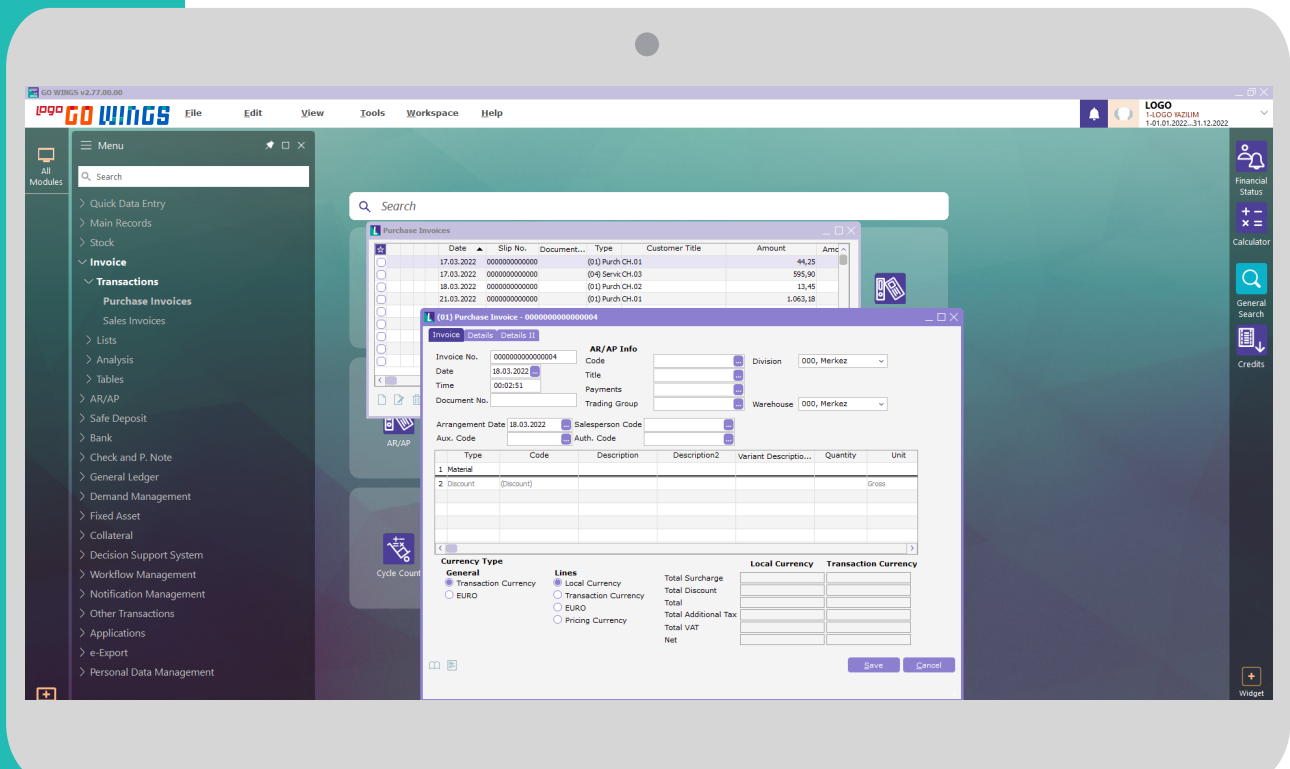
GO WINGS v2.77.00.00

logo GO WINGS File Edit View Tools Workspace Help

LOGO
1-LOGO YAZILIM
1-01.01.2022...31.12.2022

All Modules

Menu

Search

Quick Data Entry
Main Records
Stock
Invoice
Transactions
Purchase Invoices
Sales Invoices
Lists
Analysis
Tables
AR/AP
Safe Deposit
Bank
Check and P. Note
General Ledger
Demand Management
Fixed Asset
Collateral
Decision Support System
Workflow Management
Notification Management
Other Transactions
Applications
e-Export
Personal Data Management

Search

Purchase Invoices

| | Date | Slip No. | Document... | Type | Customer Title | Amount | Amo |
|---|---|---|---|---|---|---|---|
| | 17.03.2022 | 0000000000000 | | (01) Purch | CH.01 | 44,25 | |
| | 17.03.2022 | 0000000000000 | | (04) Servic | CH.03 | 595,90 | |
| | 18.03.2022 | 0000000000000 | | (01) Purch | CH.02 | 13,45 | |
| | 21.03.2022 | 0000000000000 | | (01) Purch | CH.01 | 1.063,18 | |

AR/AP

Cycle Count

(01) Purchase Invoice - 0000000000000004

Invoice Details Details II

Invoice No. 0000000000000004
Date 18.03.2022
Time 00:02:51
Document No.

AR/AP Info
Code
Title
Payments
Trading Group

Division 000, Merkez
Warehouse 000, Merkez

Arrangement Date 18.03.2022
Aux. Code
Salesperson Code
Auth. Code

| | Type | Code | Description | Description2 | Variant Descriptio... | Quantity | Unit |
|---|---|---|---|---|---|---|---|
| 1 | Material | | | | | | |
| 2 | Discount | (Discount) | | | | | Gross |

Currency Type
General
Transaction Currency
EURO

Lines
Local Currency
Transaction Currency
EURO
Pricing Currency

Local Currency Transaction Currency
Total Surcharge
Total Discount
Total
Total Additional Tax
Total VAT
Net

Save Cancel

Financial Status
Calculator
General Search
Credits
Widget